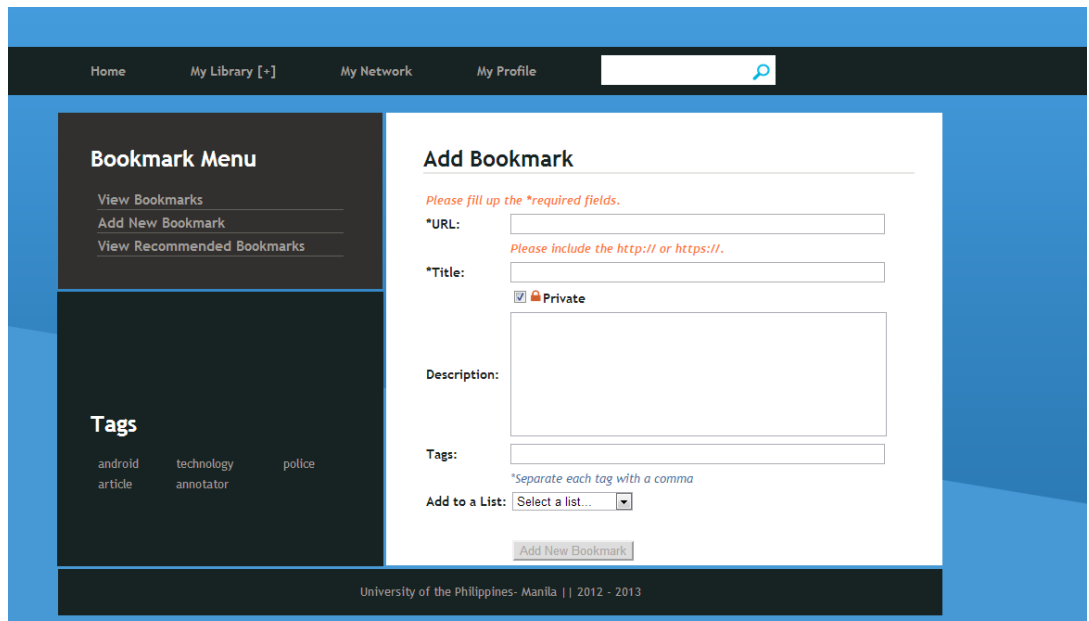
Home My Library [+] My Network My Profile

Bookmark Menu

View Bookmarks
Add New Bookmark
View Recommended Bookmarks

Tags

android technology police
article annotator

Add Bookmark

Please fill up the *required fields.

*URL:

Please include the http:// or https://.

*Title:

Private

Description:

Tags:

*Separate each tag with a comma

Add to a List: Select a list...

Add New Bookmark

University of the Philippines- Manila || 2012 - 2013